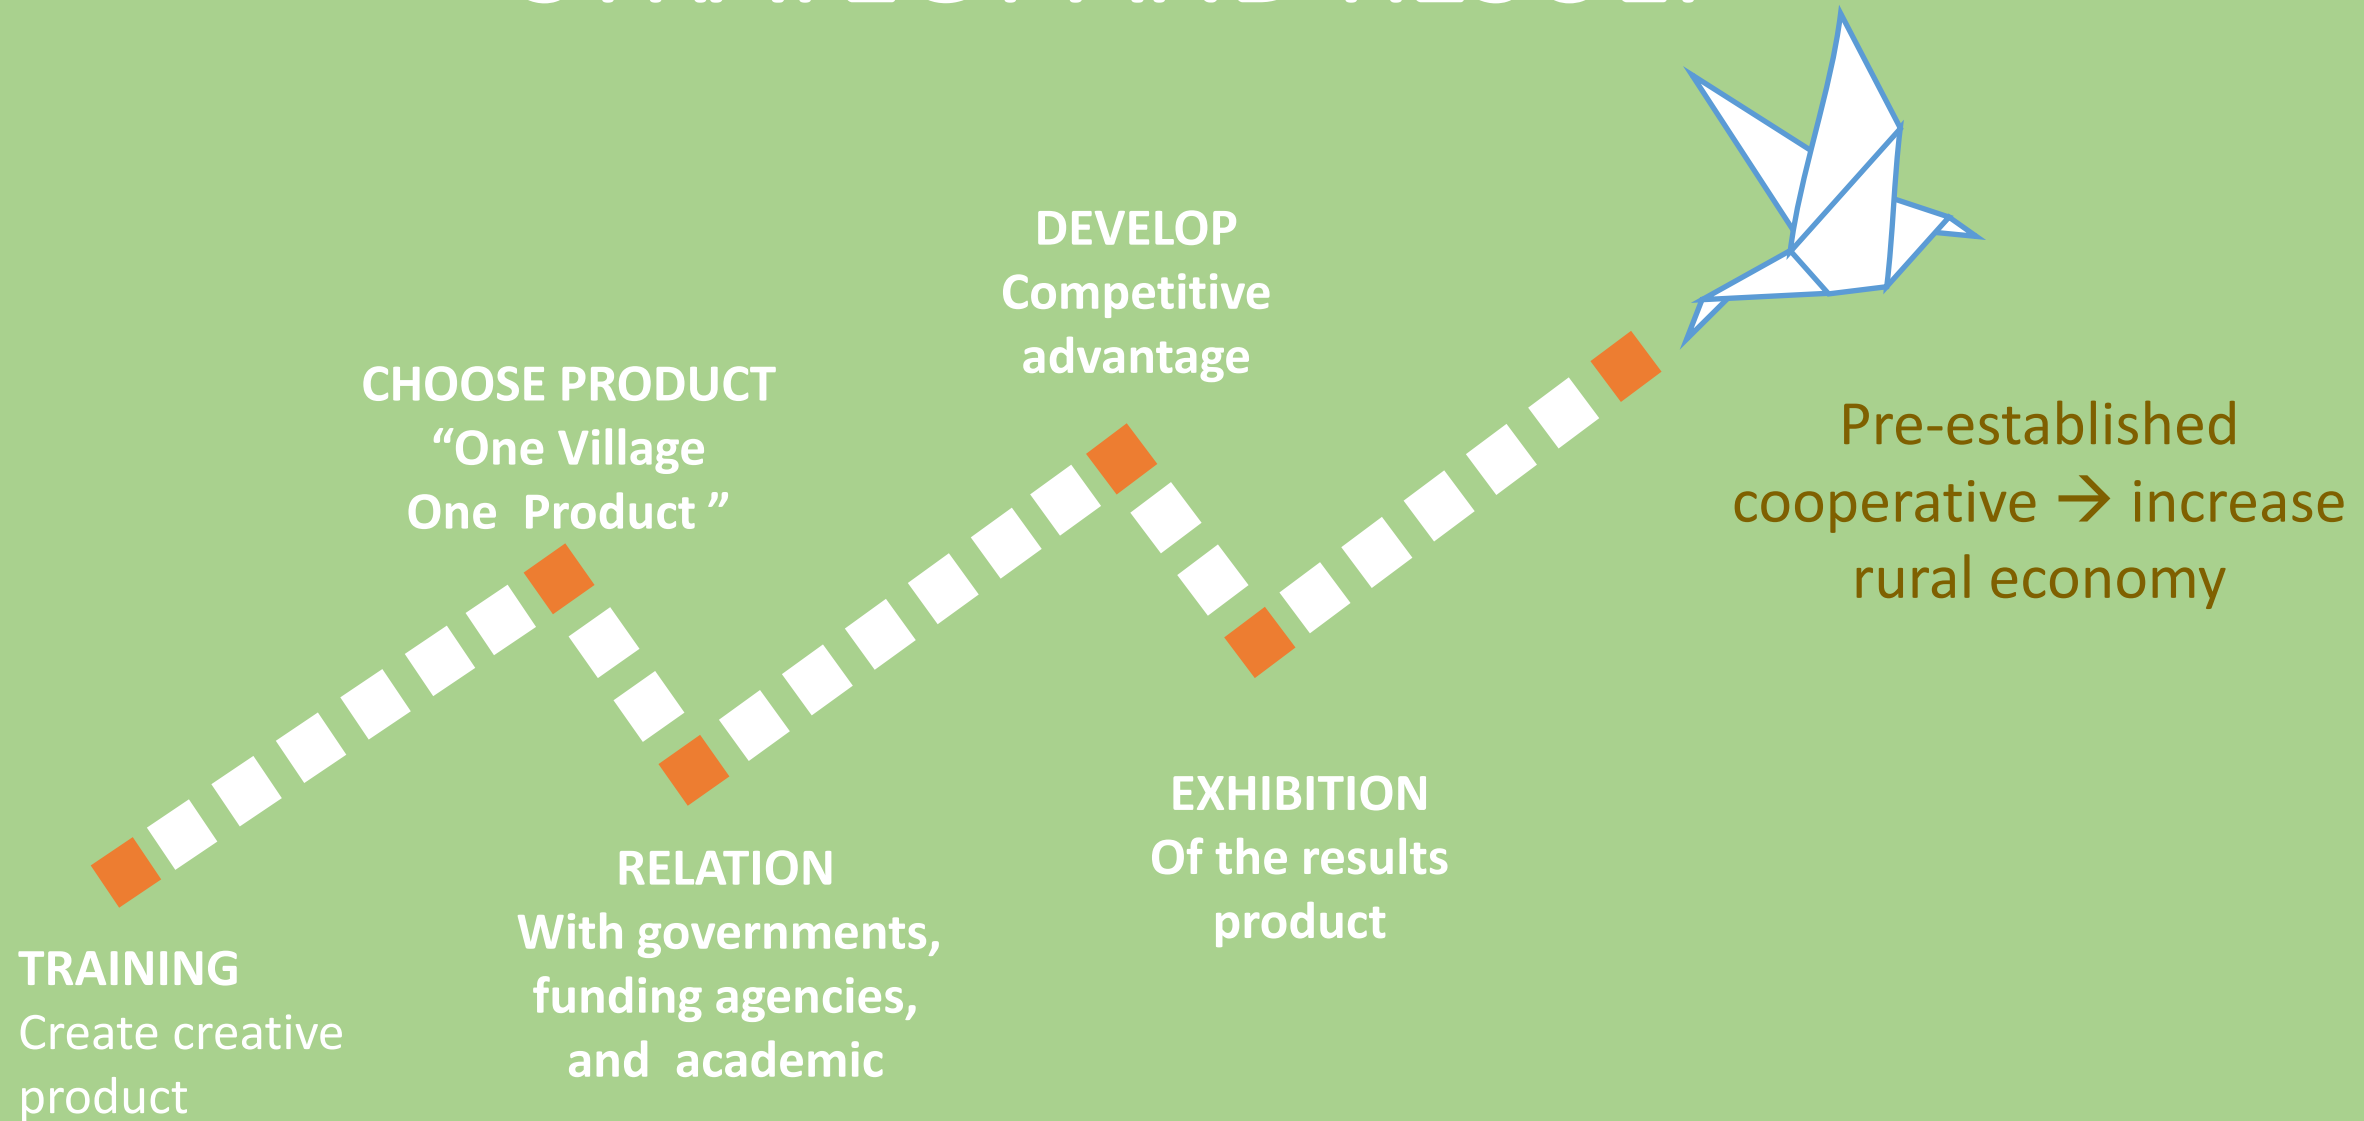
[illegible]

DEVELOP
Competitive advantage

CHOOSE PRODUCT
“One Village One Product ”

Pre-established cooperative → increase rural economy

EXHIBITION
Of the results product

RELATION
With governments, funding agencies, and academic

TRAINING
Create creative product